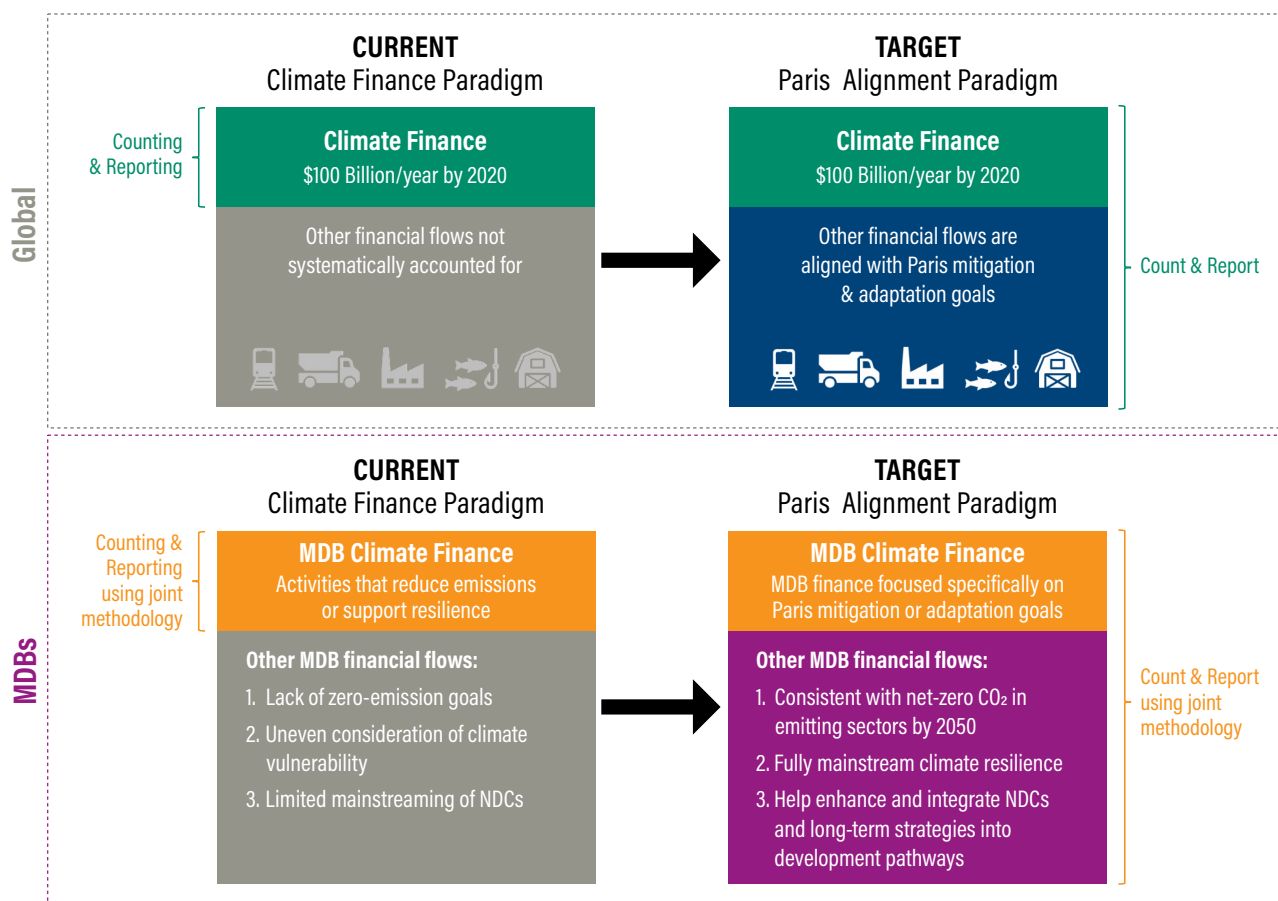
Global

CURRENT
Climate Finance Paradigm

Counting & Reporting

Climate Finance
$100 Billion/year by 2020

Other financial flows not systematically accounted for

TARGET
Paris Alignment Paradigm

Climate Finance
$100 Billion/year by 2020

Other financial flows are aligned with Paris mitigation & adaptation goals

Count & Report

MDBs

CURRENT
Climate Finance Paradigm

Counting & Reporting using joint methodology

MDB Climate Finance
Activities that reduce emissions or support resilience

Other MDB financial flows:
1. Lack of zero-emission goals
2. Uneven consideration of climate vulnerability
3. Limited mainstreaming of NDCs

TARGET
Paris Alignment Paradigm

MDB Climate Finance
MDB finance focused specifically on Paris mitigation or adaptation goals

Other MDB financial flows:
1. Consistent with net-zero $CO_2$ in emitting sectors by 2050
2. Fully mainstream climate resilience
3. Help enhance and integrate NDCs and long-term strategies into development pathways

Count & Report using joint methodology